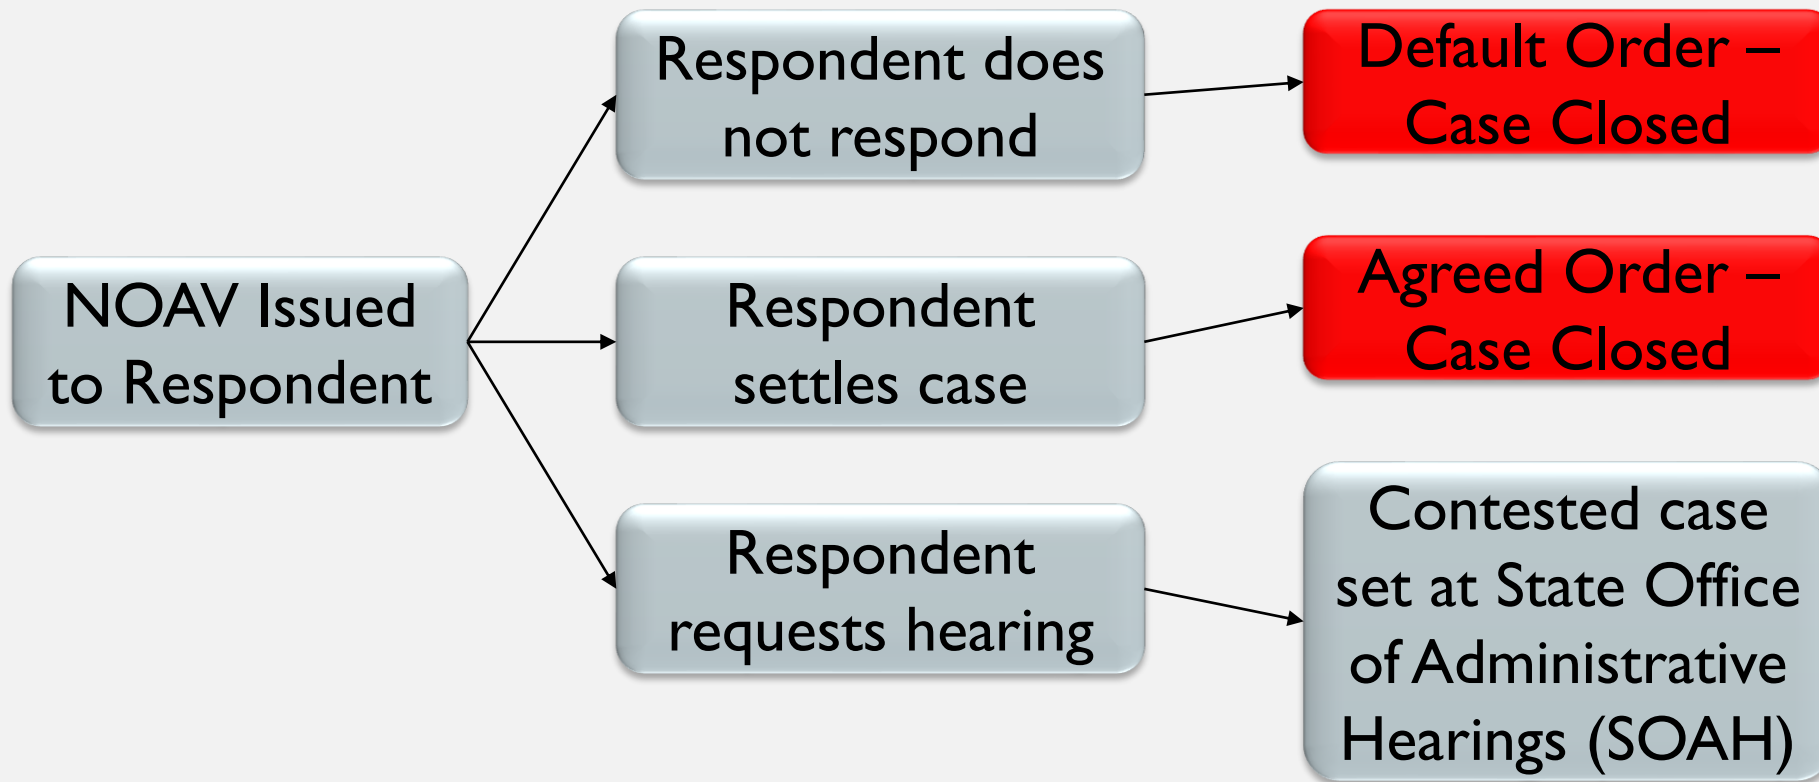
NOAV Issued to Respondent

Respondent does not respond

Default Order – Case Closed

Respondent settles case

Agreed Order – Case Closed

Respondent requests hearing

Contested case set at State Office of Administrative Hearings (SOAH)